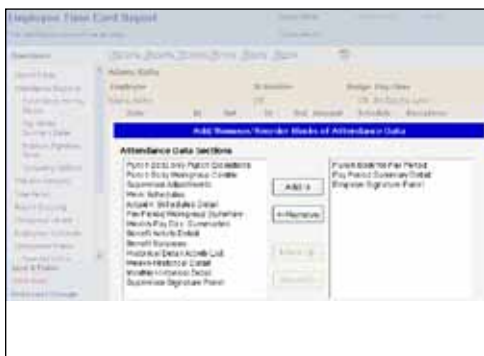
Employee Time Card Report

Add/Remove/Reorder Blocks of Attendance Data

Attendance Data Sections

Punch Data and Punch Exceptions
Punch Data Workgroup Details
Supervisor Adjustments
Week Schedules
Actual v. Scheduled Detail
Pay Period Workgroup Summaries
Weekly Pay Day Summaries
Benefit Activity Detail
Benefit Balances
Historical Detail Activity List
Weekly Historical Detail
Monthly Historical Detail
Supervisor Signature Panel

Add >

< Remove

Punch Data Per Pay Period
Pay Period Summary Detail
Employee Signature Panel